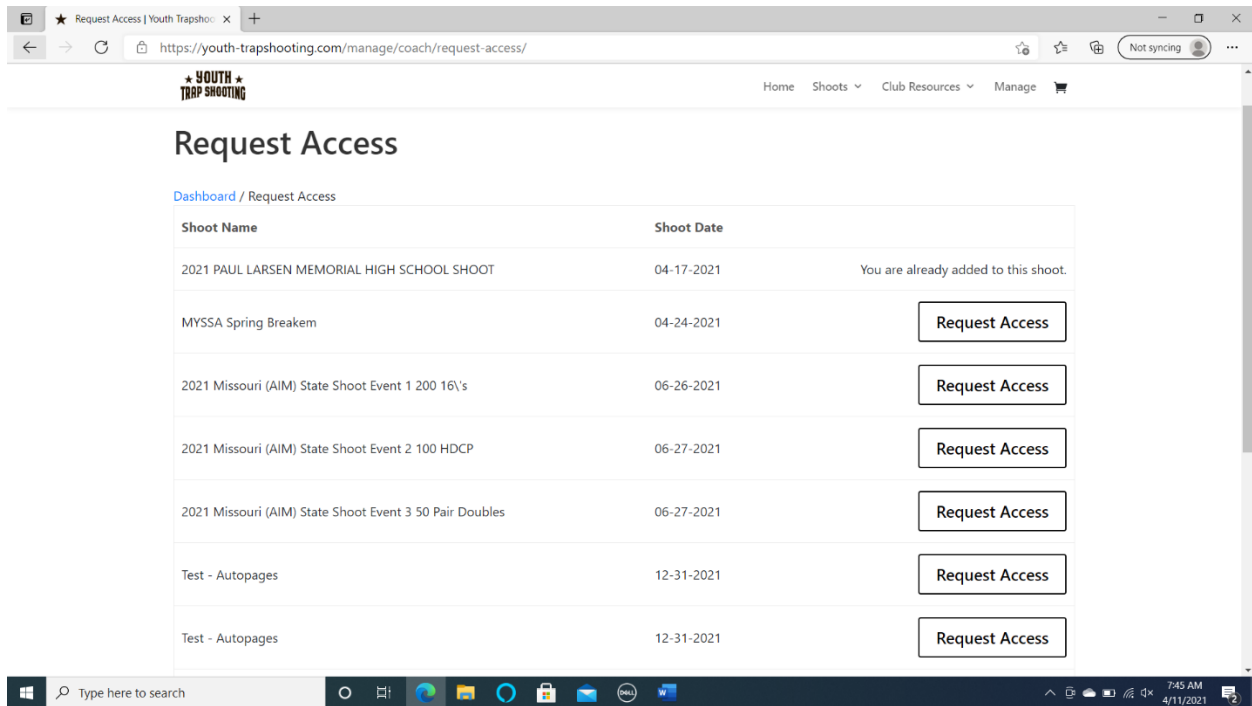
Request Access | Youth Trapshoo

https://youth-trapshooting.com/manage/coach/request-access/

Not syncing

★ YOUTH ★
TRAP SHOOTING

Home   Shoots   Club Resources   Manage

Request Access

Dashboard / Request Access

| Shoot Name | Shoot Date | |
|---|---|---|
| 2021 PAUL LARSEN MEMORIAL HIGH SCHOOL SHOOT | 04-17-2021 | You are already added to this shoot. |
| MYSSA Spring Breakem | 04-24-2021 | Request Access |
| 2021 Missouri (AIM) State Shoot Event 1 200 16\'s | 06-26-2021 | Request Access |
| 2021 Missouri (AIM) State Shoot Event 2 100 HDCP | 06-27-2021 | Request Access |
| 2021 Missouri (AIM) State Shoot Event 3 50 Pair Doubles | 06-27-2021 | Request Access |
| Test - Autopages | 12-31-2021 | Request Access |
| Test - Autopages | 12-31-2021 | Request Access |

Type here to search

7:45 AM
4/11/2021

2